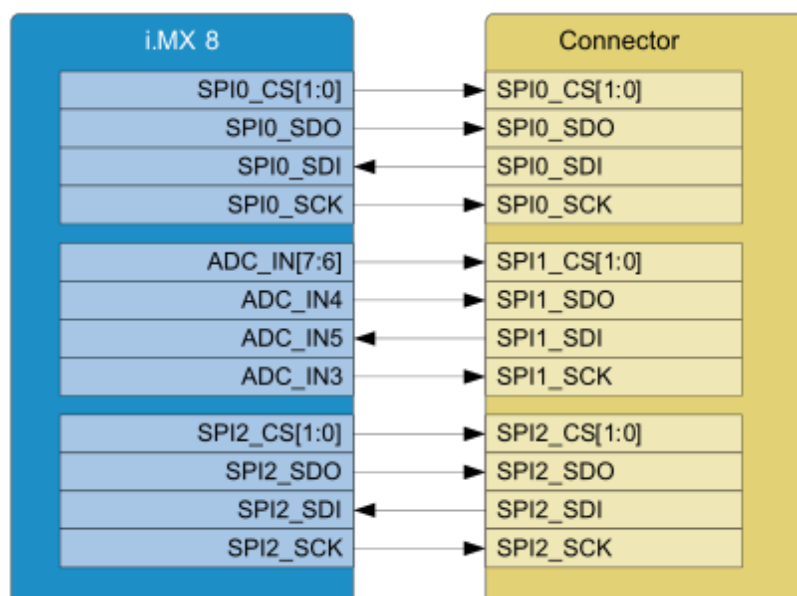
i.MX 8

SPI0_CS[1:0]
SPI0_SDO
SPI0_SDI
SPI0_SCK

ADC_IN[7:6]
ADC_IN4
ADC_IN5
ADC_IN3

SPI2_CS[1:0]
SPI2_SDO
SPI2_SDI
SPI2_SCK

Connector

SPI0_CS[1:0]
SPI0_SDO
SPI0_SDI
SPI0_SCK

SPI1_CS[1:0]
SPI1_SDO
SPI1_SDI
SPI1_SCK

SPI2_CS[1:0]
SPI2_SDO
SPI2_SDI
SPI2_SCK